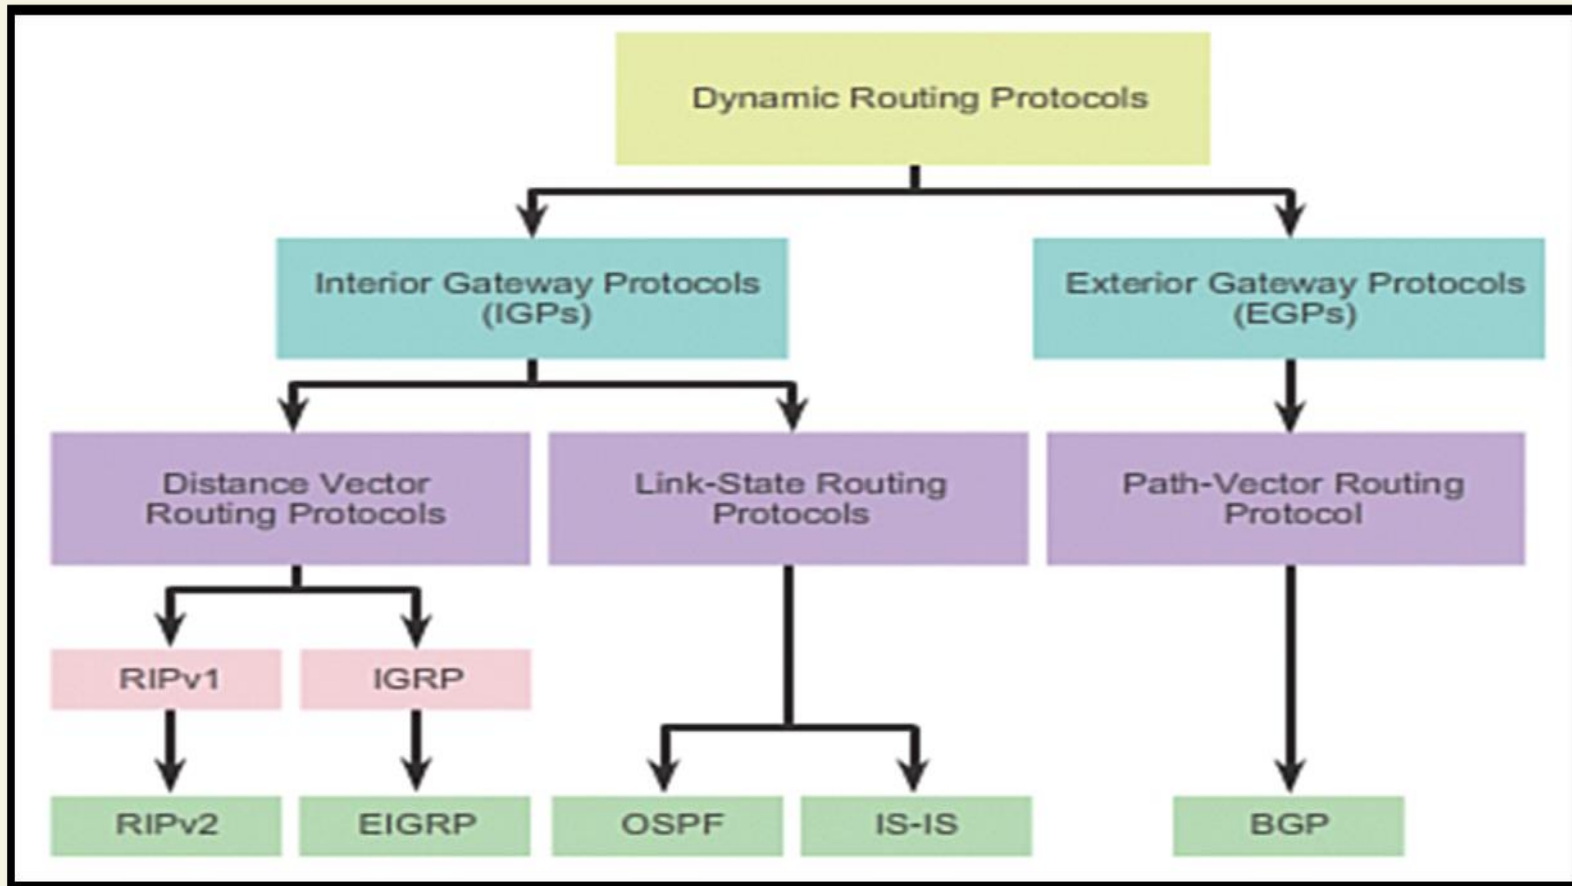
Dynamic Routing Protocols

Interior Gateway Protocols (IGPs)

Exterior Gateway Protocols (EGPs)

Distance Vector Routing Protocols

Link-State Routing Protocols

Path-Vector Routing Protocol

RIPv1

IGRP

RIPv2

EIGRP

OSPF

IS-IS

BGP